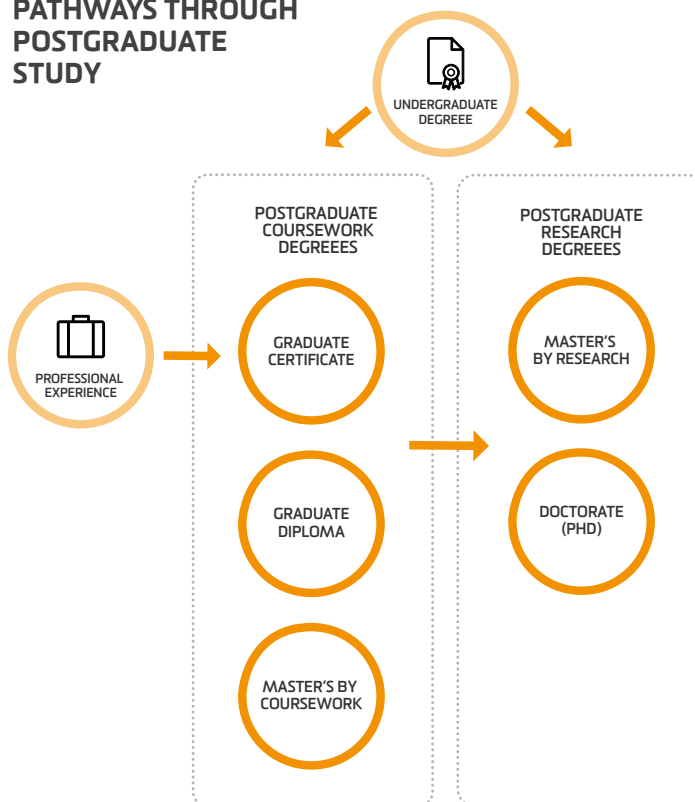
PATHWAYS THROUGH POSTGRADUATE STUDY

UNDERGRADUATE DEGREEE

PROFESSIONAL EXPERIENCE

POSTGRADUATE COURSEWORK DEGREEES

GRADUATE CERTIFICATE

GRADUATE DIPLOMA

MASTER'S BY COURSEWORK

POSTGRADUATE RESEARCH DEGREEES

MASTER'S BY RESEARCH

DOCTORATE (PHD)